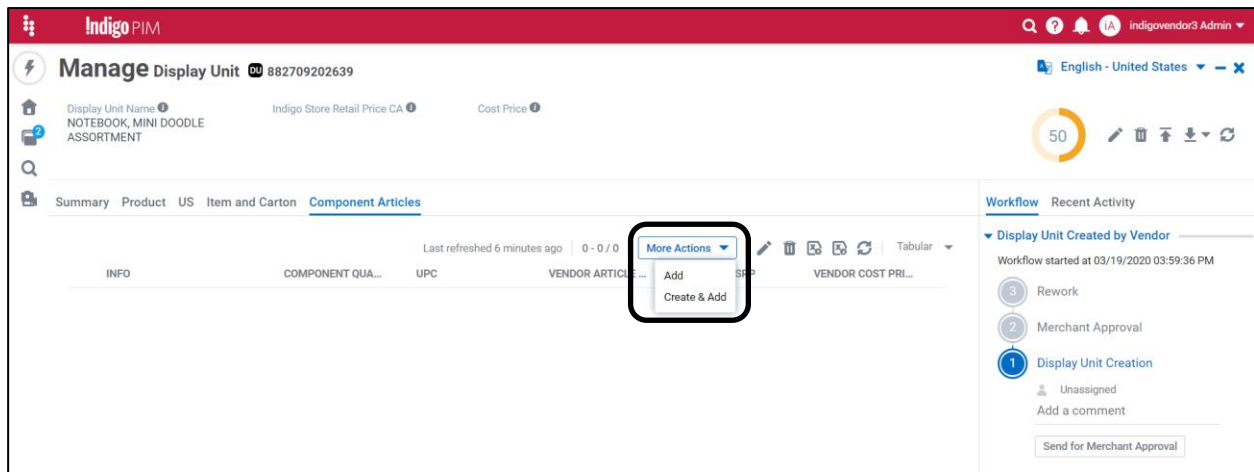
Indigo PIM

IA indigovendor3 Admin

Manage Display Unit DU 882709202639

English - United States

Display Unit Name
NOTEBOOK, MINI DOODLE ASSORTMENT

Indigo Store Retail Price CA

Cost Price

50

Summary Product US Item and Carton Component Articles

Last refreshed 6 minutes ago 0 - 0 / 0 More Actions

Add
Create & Add

Tabular

INFO COMPONENT QUA... UPC VENDOR ARTICLE... SRP VENDOR COST PRI...

Workflow Recent Activity

Display Unit Created by Vendor

Workflow started at 03/19/2020 03:59:36 PM

3 Rework

2 Merchant Approval

1 Display Unit Creation

Unassigned

Add a comment

Send for Merchant Approval